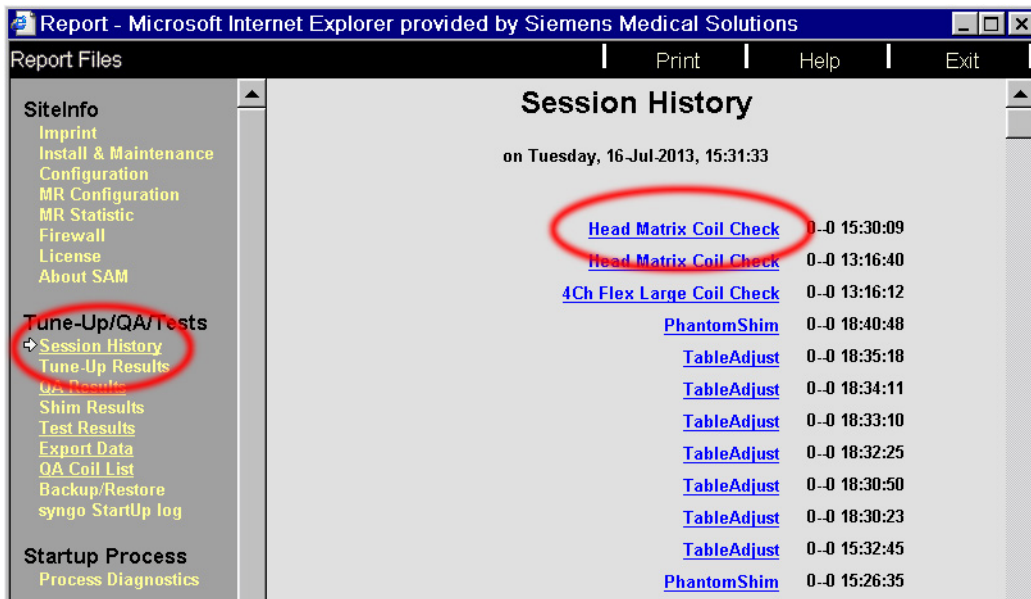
Report - Microsoft Internet Explorer provided by Siemens Medical Solutions

Report Files | Print | Help | Exit

SiteInfo
Imprint
Install & Maintenance
Configuration
MR Configuration
MR Statistic
Firewall
License
About SAM

Tune-Up/QA/Tests
Session History
Tune-Up Results
QA Results
Shim Results
Test Results
Export Data
QA Coil List
Backup/Restore
syngo StartUp log

Startup Process
Process Diagnostics

Session History

on Tuesday, 16-Jul-2013, 15:31:33

| | |
|---|---|
| Head Matrix Coil Check | 0--0 15:30:09 |
| Head Matrix Coil Check | 0--0 13:16:40 |
| 4Ch Flex Large Coil Check | 0--0 13:16:12 |
| PhantomShim | 0--0 18:40:48 |
| TableAdjust | 0--0 18:35:18 |
| TableAdjust | 0--0 18:34:11 |
| TableAdjust | 0--0 18:33:10 |
| TableAdjust | 0--0 18:32:25 |
| TableAdjust | 0--0 18:30:50 |
| TableAdjust | 0--0 18:30:23 |
| TableAdjust | 0--0 15:32:45 |
| PhantomShim | 0--0 15:26:35 |